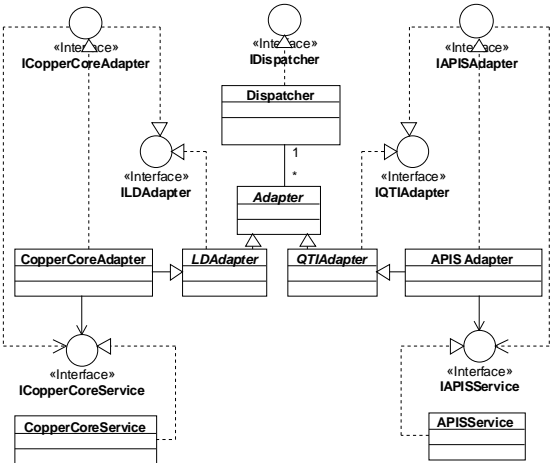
«Interface»
ICopperCoreAdapter

«Interface»
IDispatcher

«Interface»
IAPISAdapter

Dispatcher

1

*

«Interface»
ILDAdapter

«Interface»
IQTIAdapter

Adapter

CopperCoreAdapter

LDAdapter

QTIAdapter

APIS Adapter

«Interface»
ICopperCoreService

«Interface»
IAPISService

CopperCoreService

APISService